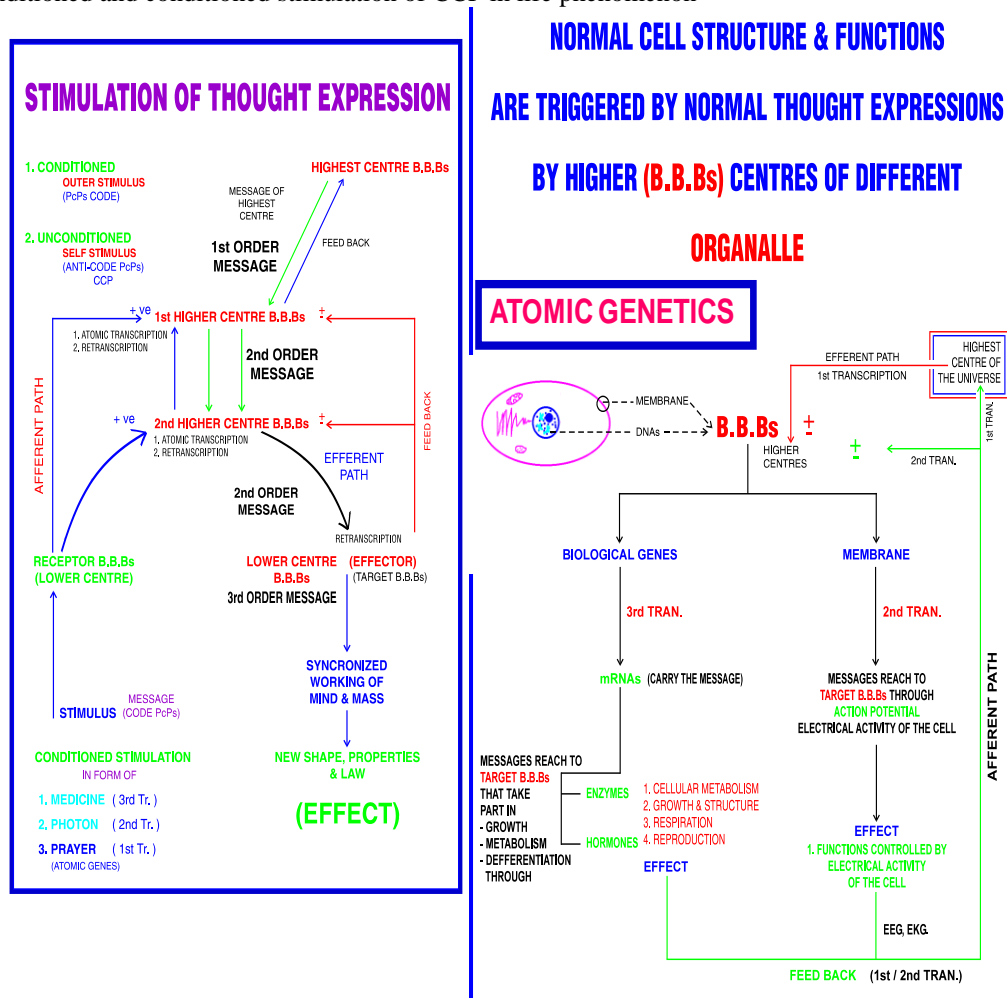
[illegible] and conditioned stimulation of CCP in the phenomenon

STIMULATION OF THOUGHT EXPRESSION

1. CONDITIONED
OUTER STIMULUS
(PcPs CODE)

2. UNCONDITIONED
SELF STIMULUS
(ANTI-CODE PcPs)
CCP

HIGHEST CENTRE B.B.Bs

MESSAGE OF HIGHEST CENTRE

FEED BACK

1st ORDER MESSAGE

+ ve

1st HIGHER CENTRE B.B.Bs $\pm$

1. ATOMIC TRANSCRIPTION
2. RETRANSCRIPTION

2nd ORDER MESSAGE

AFFERENT PATH

FEED BACK

+ ve

2nd HIGHER CENTRE B.B.Bs $\pm$

1. ATOMIC TRANSCRIPTION
2. RETRANSCRIPTION

EFFERENT PATH

2nd ORDER MESSAGE

RETRANSCRIPTION

RECEPTOR B.B.Bs (LOWER CENTRE)

LOWER CENTRE B.B.Bs (EFFECTOR)
(TARGET B.B.Bs)
3rd ORDER MESSAGE

SYNCRONIZED WORKING OF MIND & MASS

STIMULUS

MESSAGE (CODE PcPs)

CONDITIONED STIMULATION
IN FORM OF

1. MEDICINE ( 3rd Tr. )
2. PHOTON ( 2nd Tr. )
3. PRAYER ( 1st Tr. )
(ATOMIC GENES)

NEW SHAPE, PROPERTIES & LAW

(EFFECT)

NORMAL CELL STRUCTURE & FUNCTIONS

ARE TRIGGERED BY NORMAL THOUGHT EXPRESSIONS

BY HIGHER (B.B.Bs) CENTRES OF DIFFERENT

ORGANALLE

ATOMIC GENETICS

EFFERENT PATH
1st TRANSCRIPTION

HIGHEST CENTRE OF THE UNIVERSE

1st TRAN.

MEMBRANE

DNAs

B.B.Bs $\pm$

HIGHER CENTRES

$\pm$

2nd TRAN.

BIOLOGICAL GENES

MEMBRANE

3rd TRAN.

2nd TRAN.

mRNAs (CARRY THE MESSAGE)

MESSAGES REACH TO TARGET B.B.Bs THROUGH ACTION POTENTIAL ELECTRICAL ACTIVITY OF THE CELL

AFFERENT PATH

MESSAGES REACH TO TARGET B.B.Bs THAT TAKE PART IN
- GROWTH
- METABOLISM
- DEFFERENTIATION THROUGH

ENZYMES

HORMONES

1. CELLULAR METABOLISM
2. GROWTH & STRUCTURE
3. RESPIRATION
4. REPRODUCTION

EFFECT

EFFECT
1. FUNCTIONS CONTROLLED BY ELECTRICAL ACTIVITY OF THE CELL

EEG, EKG.

FEED BACK (1st / 2nd TRAN.)